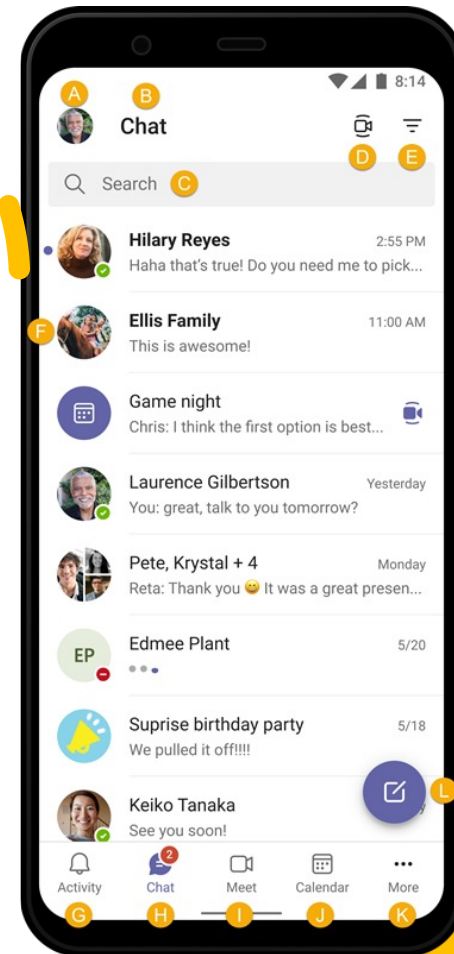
8:14

A B
Chat
D E

Search C

Hilary Reyes 2:55 PM
Haha that's true! Do you need me to pick...

F
Ellis Family 11:00 AM
This is awesome!

Game night
Chris: I think the first option is best...

Laurence Gilbertson Yesterday
You: great, talk to you tomorrow?

Pete, Krystal + 4 Monday
Reta: Thank you 😀 It was a great presen...

EP
Edmee Plant 5/20

Suprise birthday party 5/18
We pulled it off!!!!

Keiko Tanaka
See you soon!

L

Activity
2
Chat
Meet
Calendar
More

G H I J K